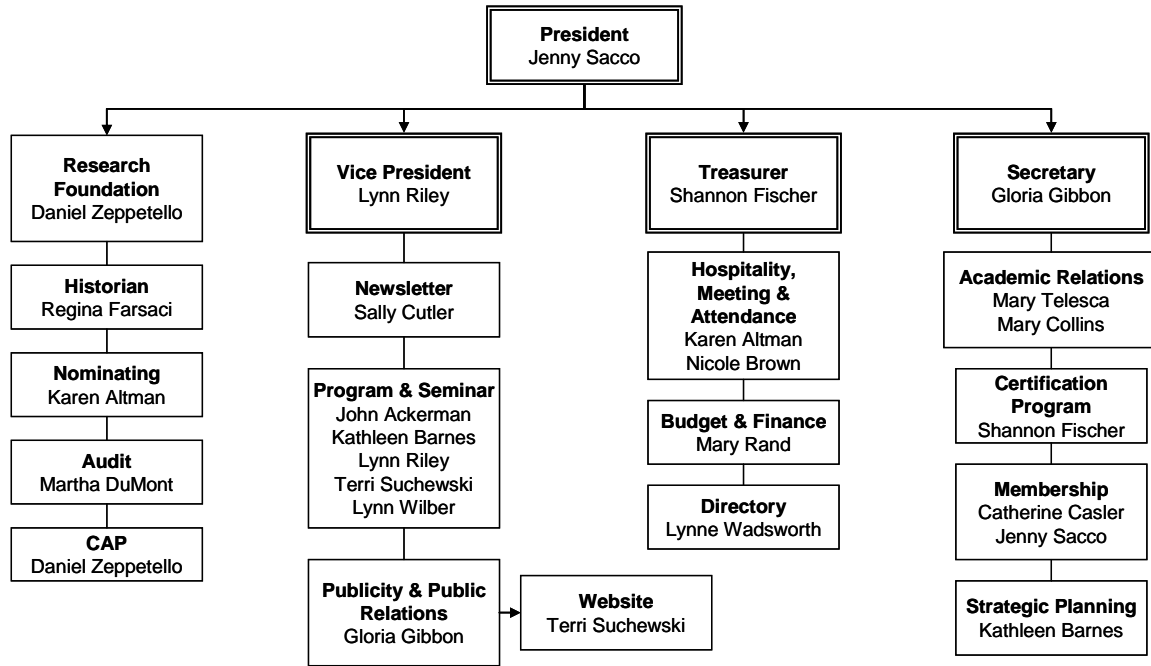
**President**
Jenny Sacco

**Research Foundation**
Daniel Zeppetello

**Historian**
Regina Farsaci

**Nominating**
Karen Altman

**Audit**
Martha DuMont

**CAP**
Daniel Zeppetello

**Vice President**
Lynn Riley

**Newsletter**
Sally Cutler

**Program & Seminar**
John Ackerman
Kathleen Barnes
Lynn Riley
Terri Suchewski
Lynn Wilber

**Publicity & Public Relations**
Gloria Gibbon

**Website**
Terri Suchewski

**Treasurer**
Shannon Fischer

**Hospitality, Meeting & Attendance**
Karen Altman
Nicole Brown

**Budget & Finance**
Mary Rand

**Directory**
Lynne Wadsworth

**Secretary**
Gloria Gibbon

**Academic Relations**
Mary Telesca
Mary Collins

**Certification Program**
Shannon Fischer

**Membership**
Catherine Casler
Jenny Sacco

**Strategic Planning**
Kathleen Barnes